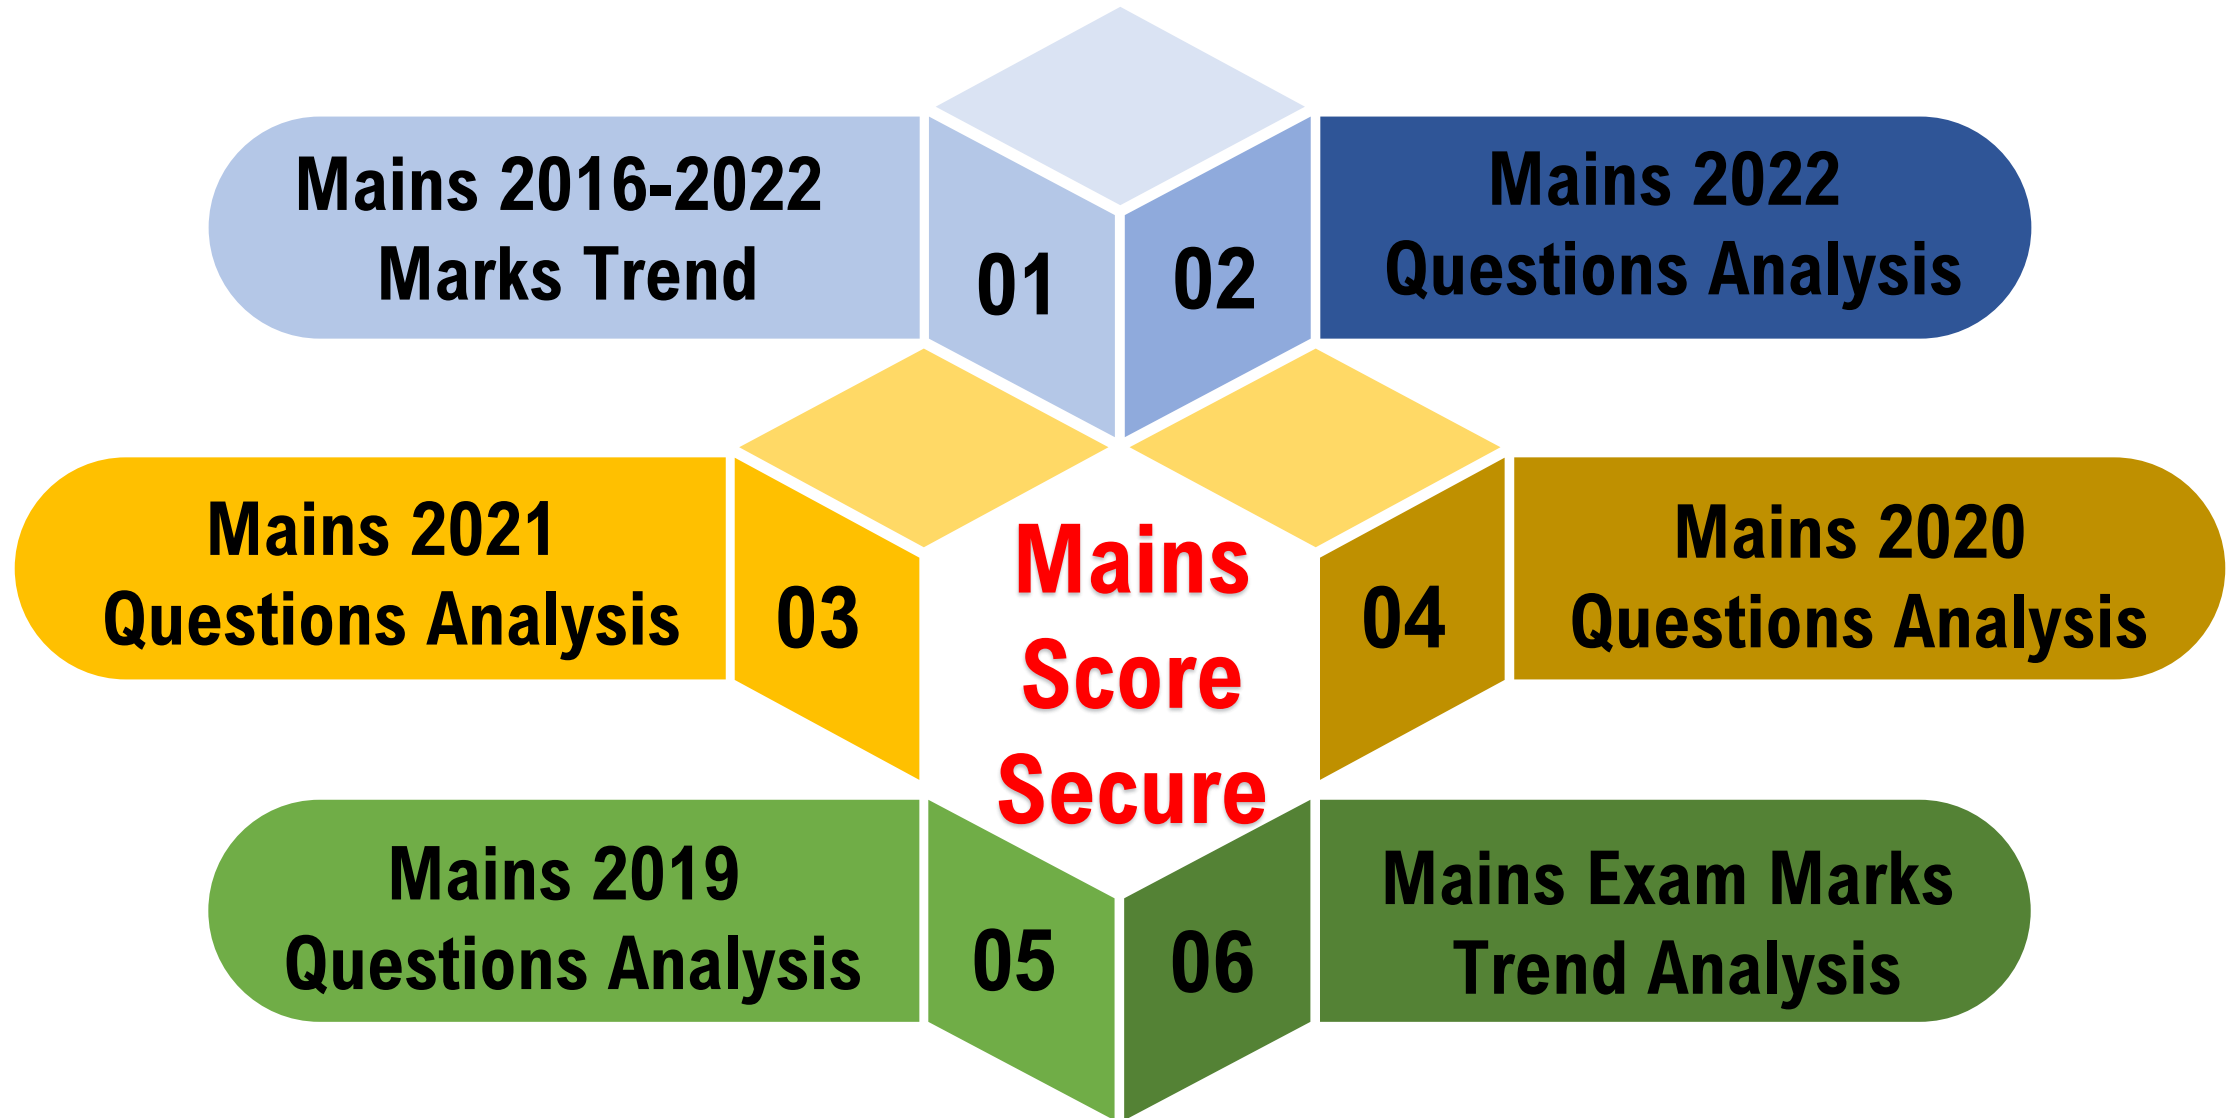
Mains 2016-2022 Marks Trend

01

02

Mains 2022 Questions Analysis

Mains 2021 Questions Analysis

03

Mains Score Secure

04

Mains 2020 Questions Analysis

Mains 2019 Questions Analysis

05

06

Mains Exam Marks Trend Analysis